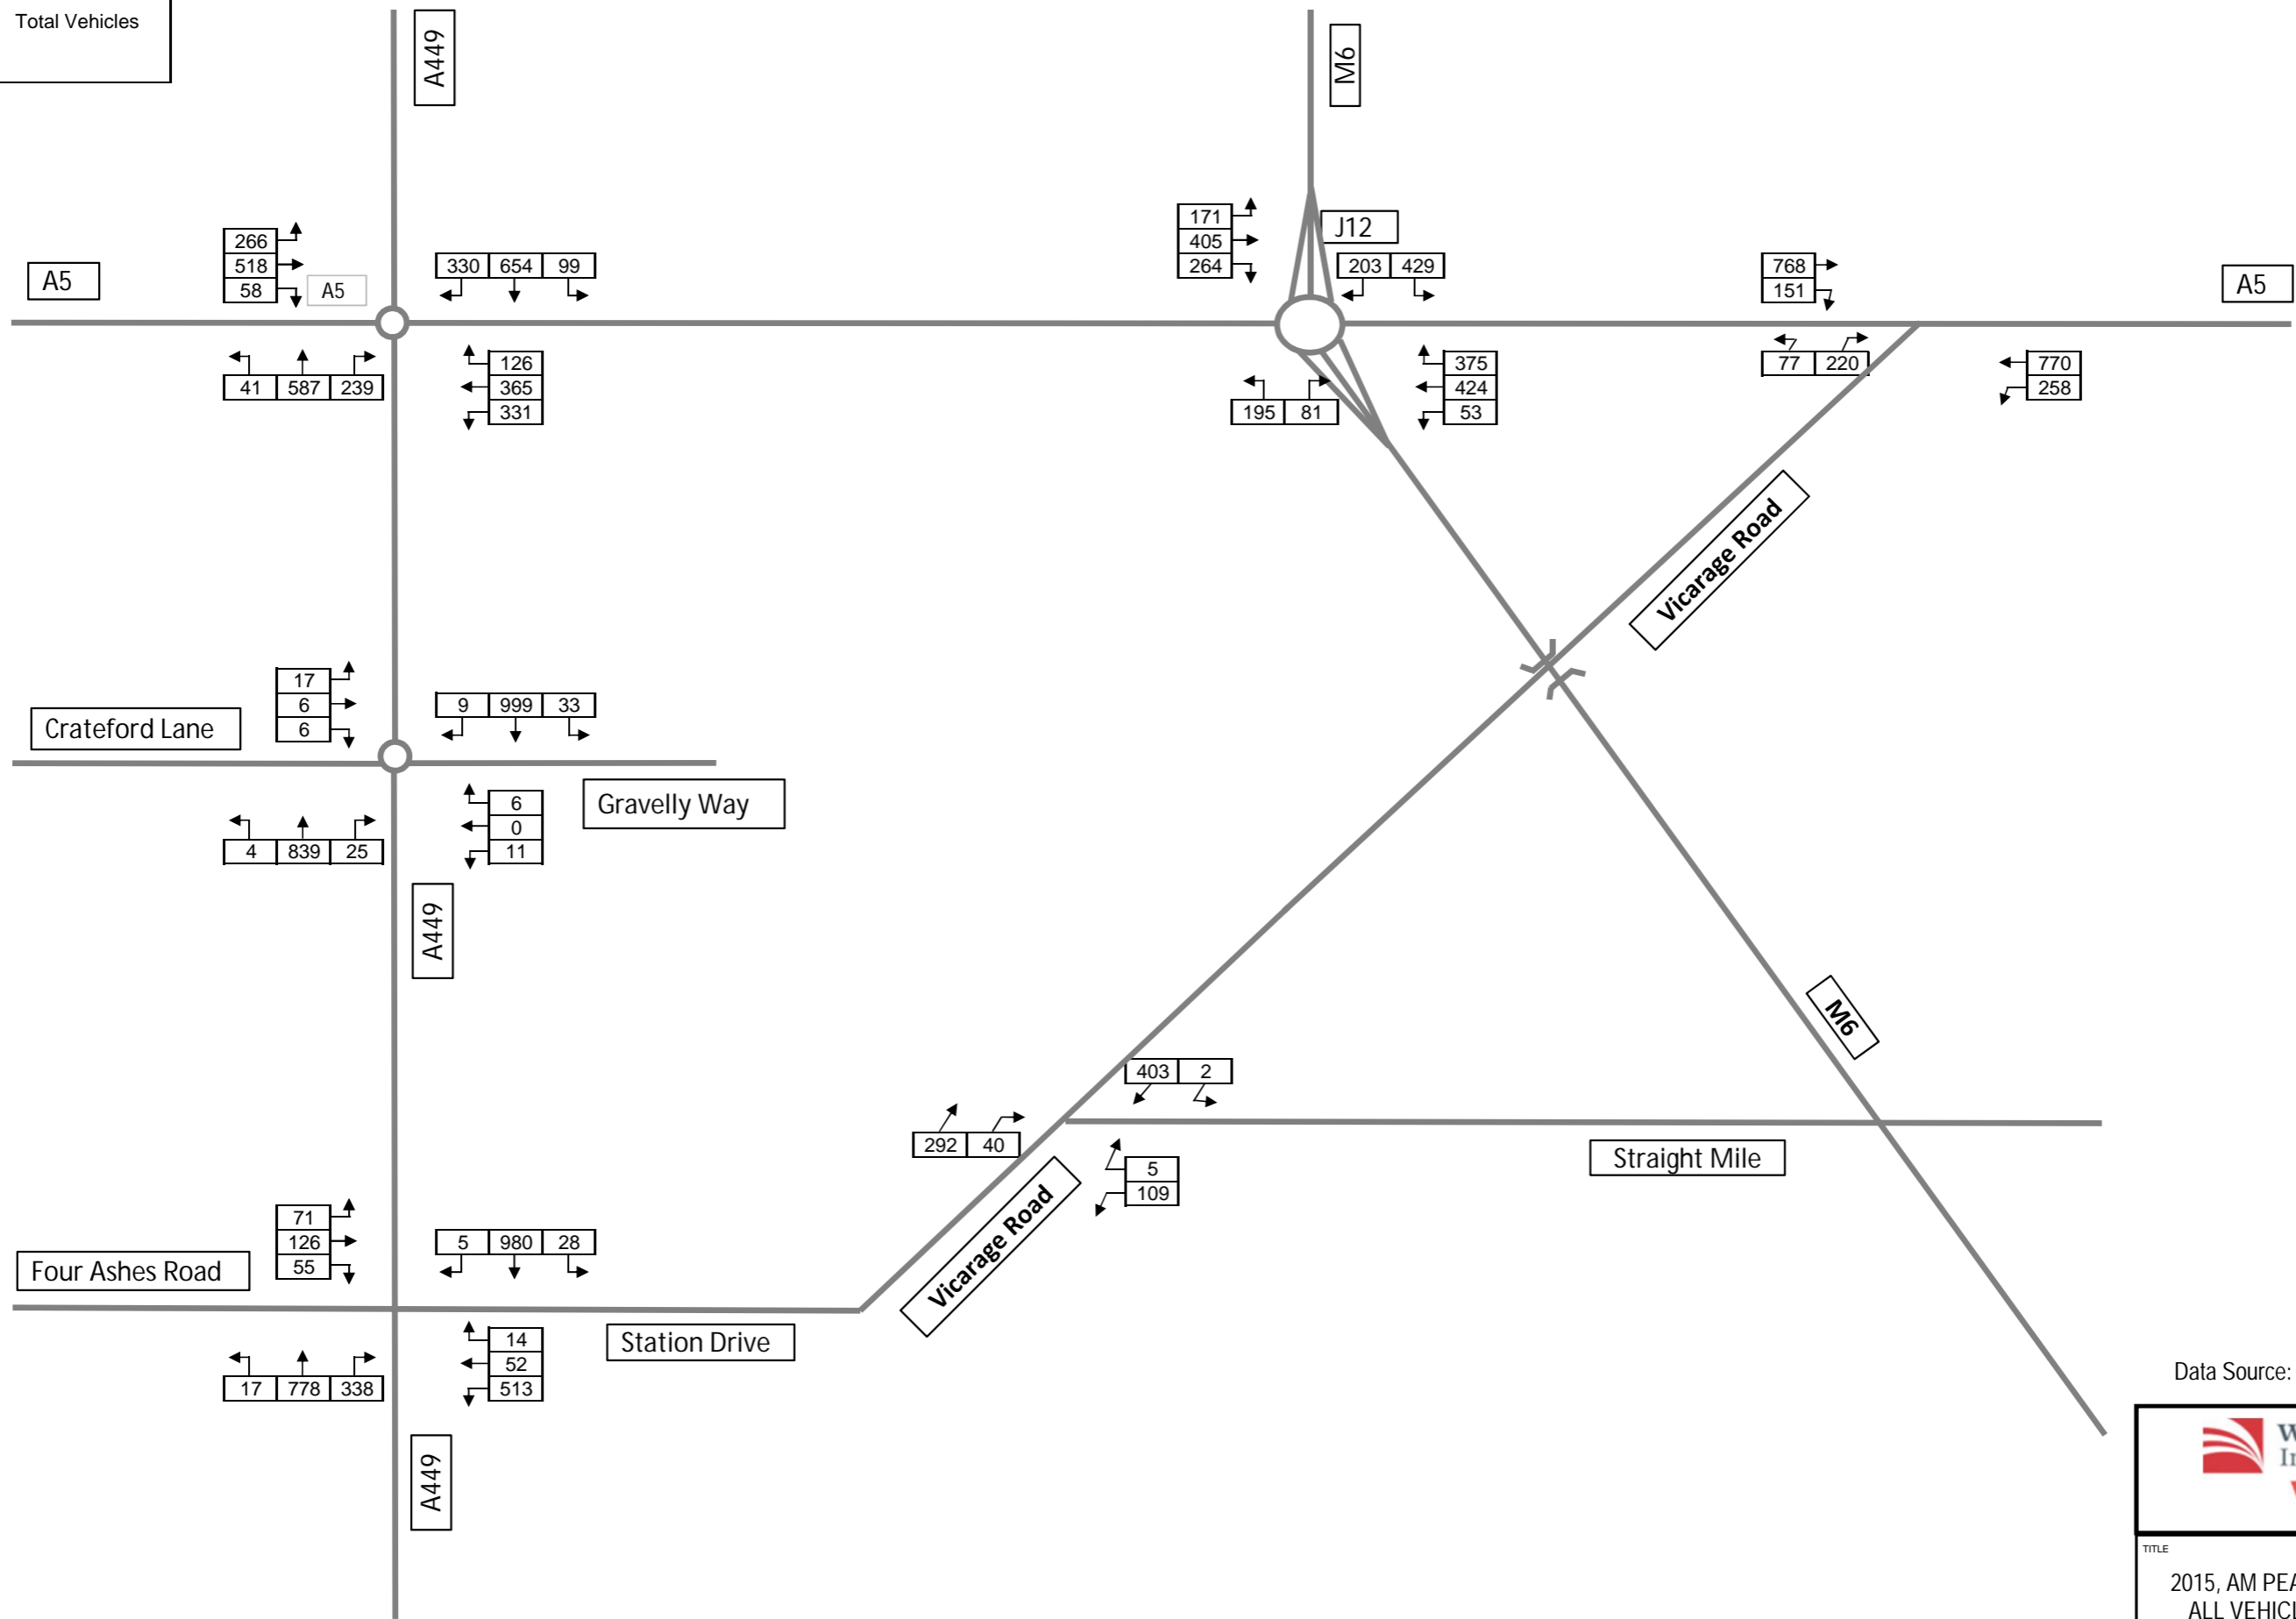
Total Vehicles

A449

M6

A5

266
518
58

A5

330 654 99

171
405
264

J12

203 429

768
151

A5

41 587 239

126
365
331

195 81

375
424
53

77 220

770
258

Vicarage Road

Crateford Lane

17
6
6

9 999 33

Gravelly Way

4 839 25

6
0
11

A449

M6

403 2

292 40

Straight Mile

5
109

Four Ashes Road

71
126
55

5 980 28

Vicarage Road

Station Drive

17 778 338

14
52
513

A449

Data Source:

W
I

TITLE

2015, AM PEA
ALL VEHICL